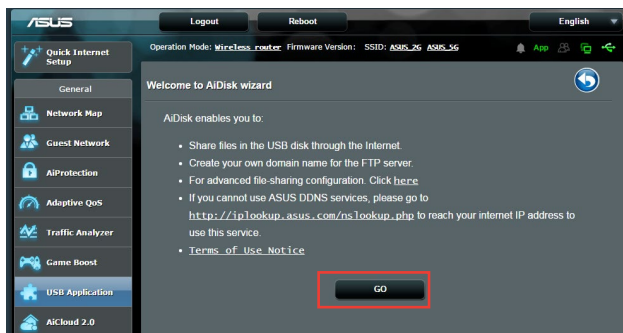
/ISUS

Logout

Reboot

English

Quick Internet Setup

Operation Mode: Wireless router Firmware Version: SSID: ASUS_2G ASUS_5G

App

General

Network Map

Guest Network

AiProtection

Adaptive QoS

Traffic Analyzer

Game Boost

USB Application

AiCloud 2.0

Welcome to AiDisk wizard

AiDisk enables you to:

• Share files in the USB disk through the Internet.
• Create your own domain name for the FTP server.
• For advanced file-sharing configuration. Click here
• If you cannot use ASUS DDNS services, please go to http://iplookup.asus.com/nslookup.php to reach your internet IP address to use this service.
• Terms of Use Notice

GO